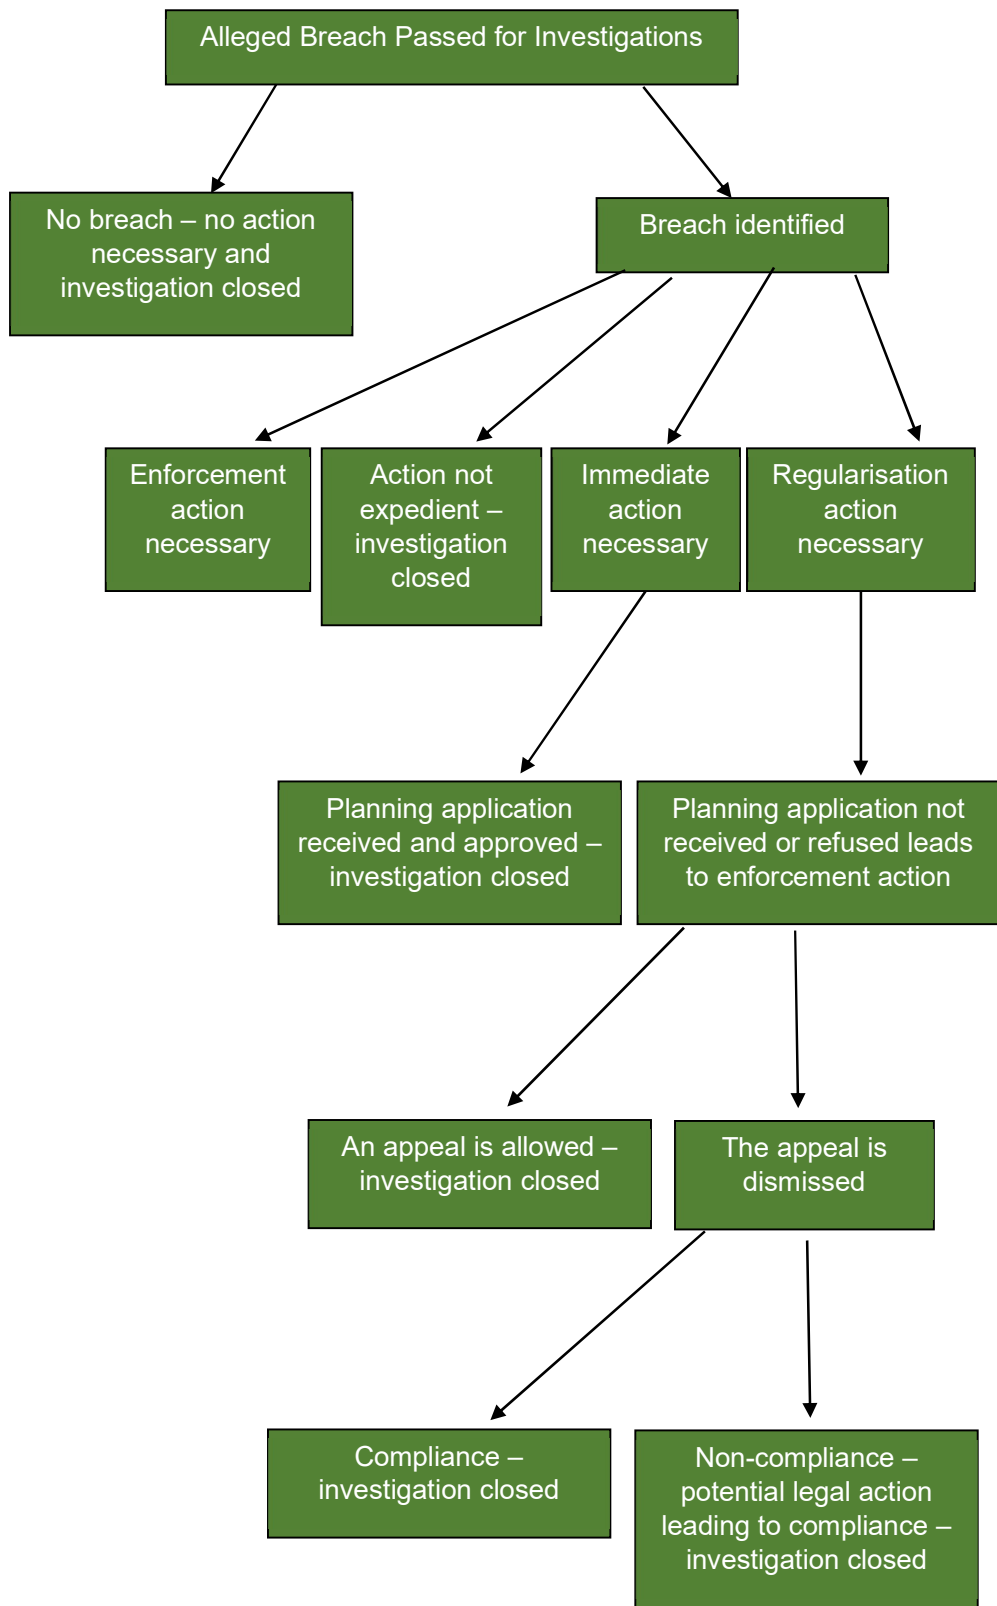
Alleged Breach Passed for Investigations

No breach – no action necessary and investigation closed

Breach identified

Enforcement action necessary

Action not expedient – investigation closed

Immediate action necessary

Regularisation action necessary

Planning application received and approved – investigation closed

Planning application not received or refused leads to enforcement action

An appeal is allowed – investigation closed

The appeal is dismissed

Compliance – investigation closed

Non-compliance – potential legal action leading to compliance – investigation closed